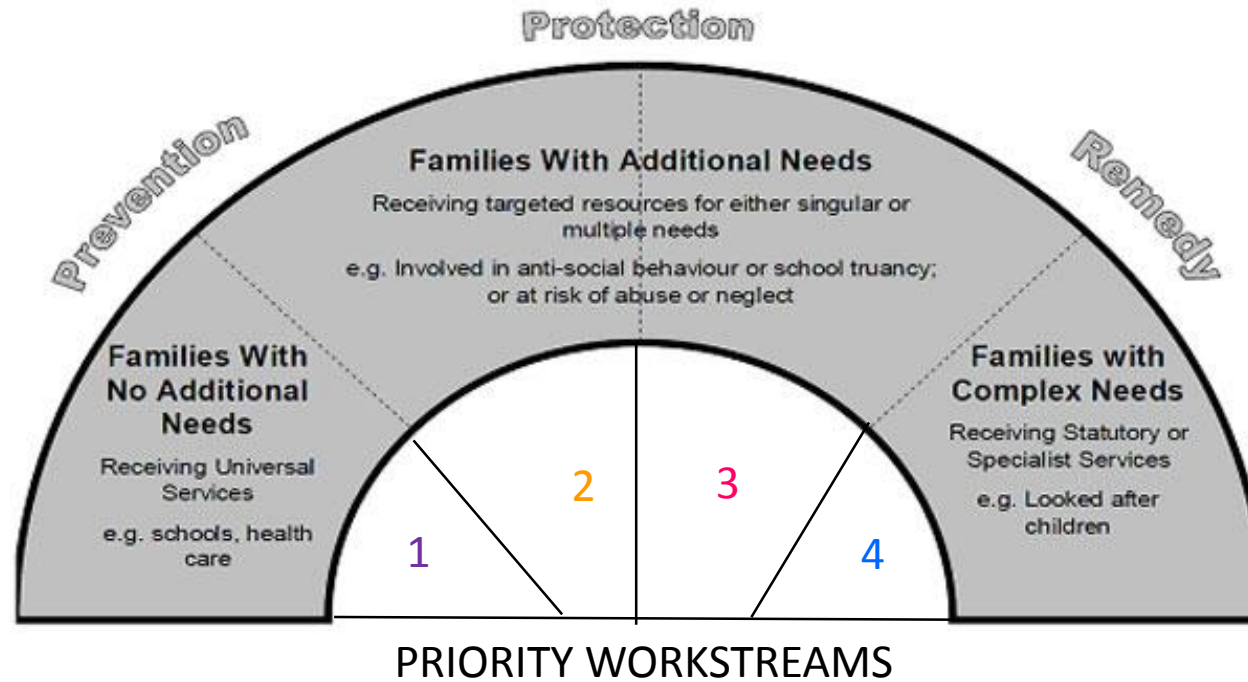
Prevention

Protection

Remedy

Families With Additional Needs

Receiving targeted resources for either singular or multiple needs

e.g. Involved in anti-social behaviour or school truancy; or at risk of abuse or neglect

Families With No Additional Needs

Receiving Universal Services

e.g. schools, health care

Families with Complex Needs

Receiving Statutory or Specialist Services

e.g. Looked after children

1

2

3

4

PRIORITY WORKSTREAMS